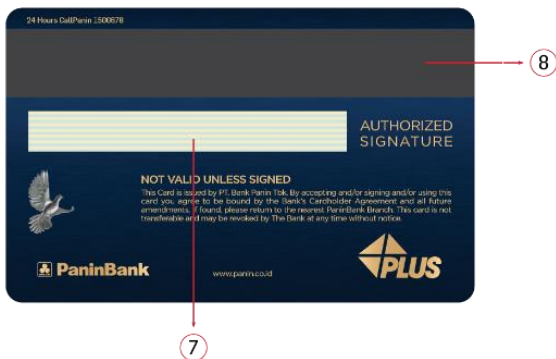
24 Hours CallPanin 1500678

8

AUTHORIZED SIGNATURE

NOT VALID UNLESS SIGNED

This Card is issued by PT. Bank Panin Tbk. By accepting and/or signing and/or using this card you agree to be bound by the Bank's Cardholder Agreement and all future amendments. If found, please return to the nearest PaninBank Branch. This card is not transferable and may be revoked by The Bank at any time without notice.

PaninBank

www.panin.co.id

PLUS

7